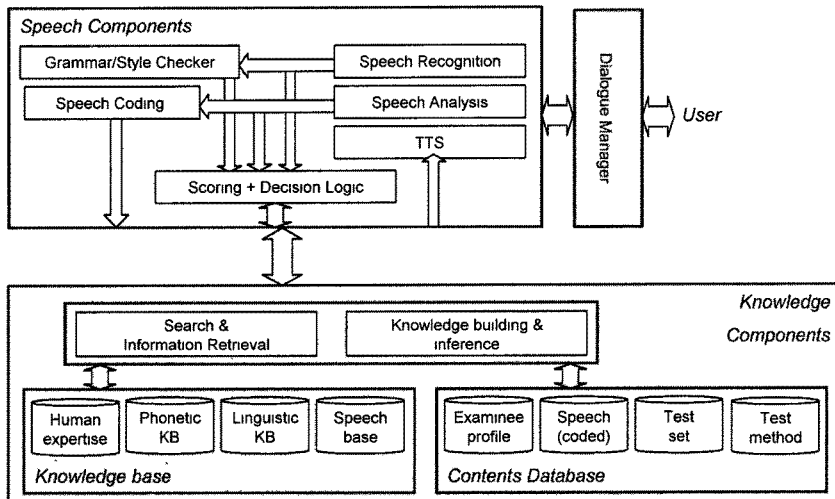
Speech Components

Grammar/Style Checker

Speech Recognition

Speech Coding

Speech Analysis

TTS

Scoring + Decision Logic

Dialogue Manager

User

Knowledge Components

Search & Information Retrieval

Knowledge building & inference

Human expertise

Phonetic KB

Linguistic KB

Speech base

Knowledge base

Examinee profile

Speech (coded)

Test set

Test method

Contents Database